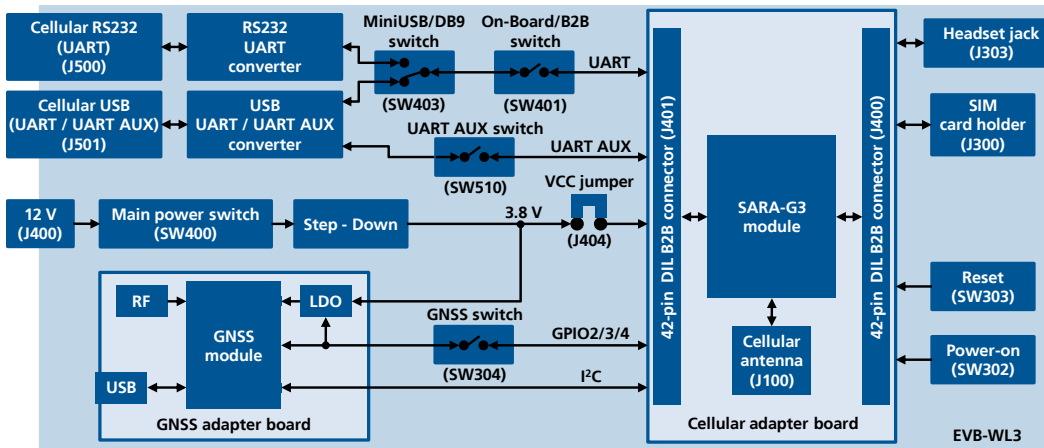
Cellular RS232 (UART) (J500)

RS232 UART converter

MiniUSB/DB9 switch

(SW403)

On-Board/B2B switch

(SW401)

UART

Cellular USB (UART / UART AUX) (J501)

USB UART / UART AUX converter

UART AUX switch

(SW510)

UART AUX

12 V (J400)

Main power switch (SW400)

Step - Down

3.8 V

VCC jumper

(J404)

RF

GNSS module

LDO

USB

GNSS switch

(SW304)

GPIO2/3/4

$I^2C$

GNSS adapter board

42-pin DIL B2B connector (J401)

SARA-G3 module

Cellular antenna (J100)

42-pin DIL B2B connector (J400)

Cellular adapter board

Headset jack (J303)

SIM card holder (J300)

Reset (SW303)

Power-on (SW302)

EVB-WL3